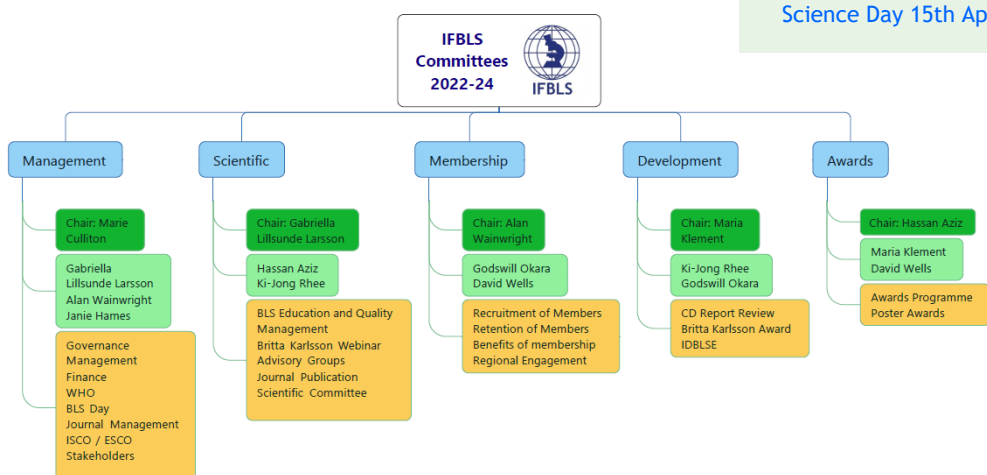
Science Day 15th Ap

IFBLS Committees 2022-24

IFBLS

Management

Chair: Marie Culliton

Gabriella Lillsunde Larsson
Alan Wainwright
Janie Hames

Governance
Management
Finance
WHO
BLS Day
Journal Management
ISCO / ESCO
Stakeholders

Scientific

Chair: Gabriella Lillsunde Larsson

Hassan Aziz
Ki-Jong Rhee

BLS Education and Quality Management
Britta Karlsson Webinar
Advisory Groups
Journal Publication
Scientific Committee

Membership

Chair: Alan Wainwright

Godswill Okara
David Wells

Recruitment of Members
Retention of Members
Benefits of membership
Regional Engagement

Development

Chair: Maria Klement

Ki-Jong Rhee
Godswill Okara

CD Report Review
Britta Karlsson Award
IDBLSE

Awards

Chair: Hassan Aziz

Maria Klement
David Wells

Awards Programme
Poster Awards